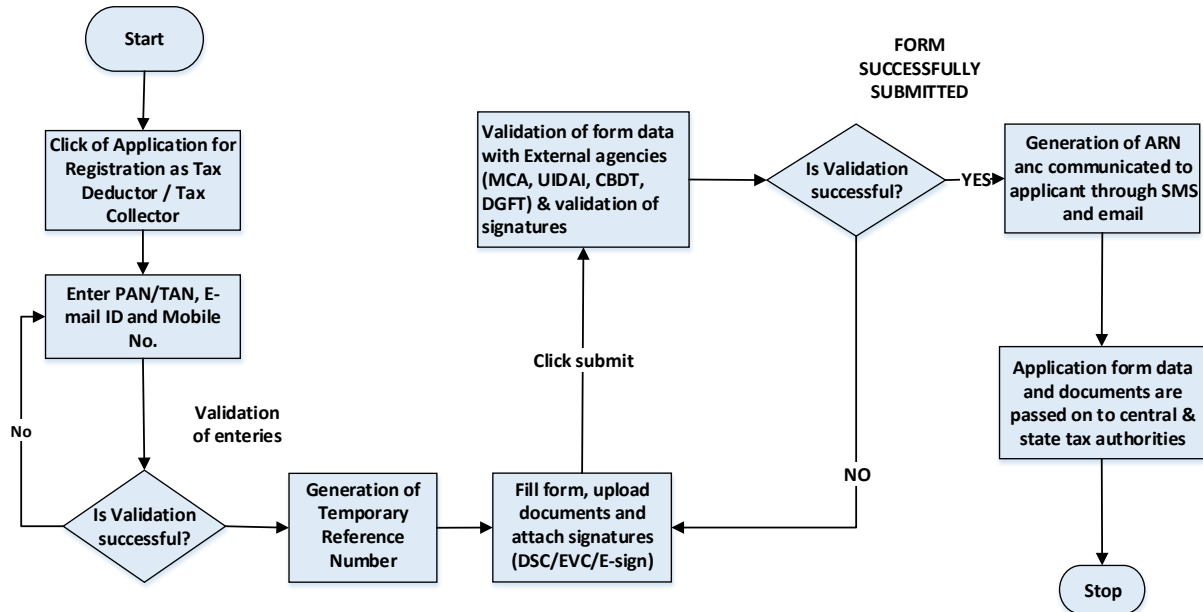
Start

Click of Application for Registration as Tax Deductor / Tax Collector

Enter PAN/TAN, E-mail ID and Mobile No.

Validation of enteries

No

Is Validation successful?

Generation of Temporary Reference Number

Fill form, upload documents and attach signatures (DSC/EVC/E-sign)

Click submit

Validation of form data with External agencies (MCA, UIDAI, CBDT, DGFT) & validation of signatures

FORM SUCCESSFULLY SUBMITTED

Is Validation successful?

NO

YES

Generation of ARN anc communicated to applicant through SMS and email

Application form data and documents are passed on to central & state tax authorities

Stop